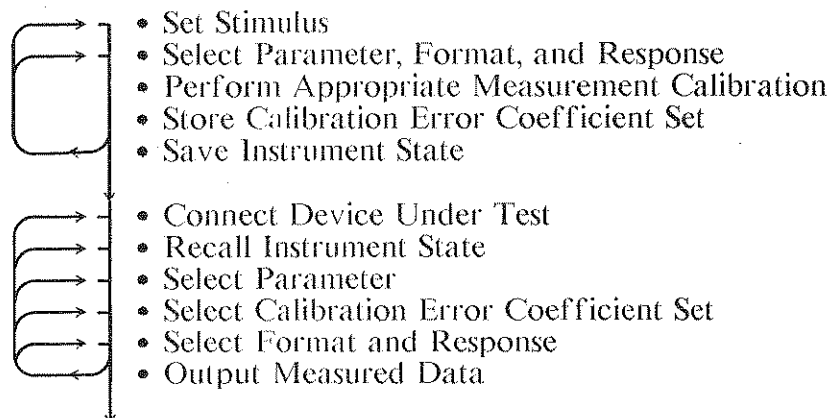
• Set Stimulus
• Select Parameter, Format, and Response
• Perform Appropriate Measurement Calibration
• Store Calibration Error Coefficient Set
• Save Instrument State

• Connect Device Under Test
• Recall Instrument State
• Select Parameter
• Select Calibration Error Coefficient Set
• Select Format and Response
• Output Measured Data